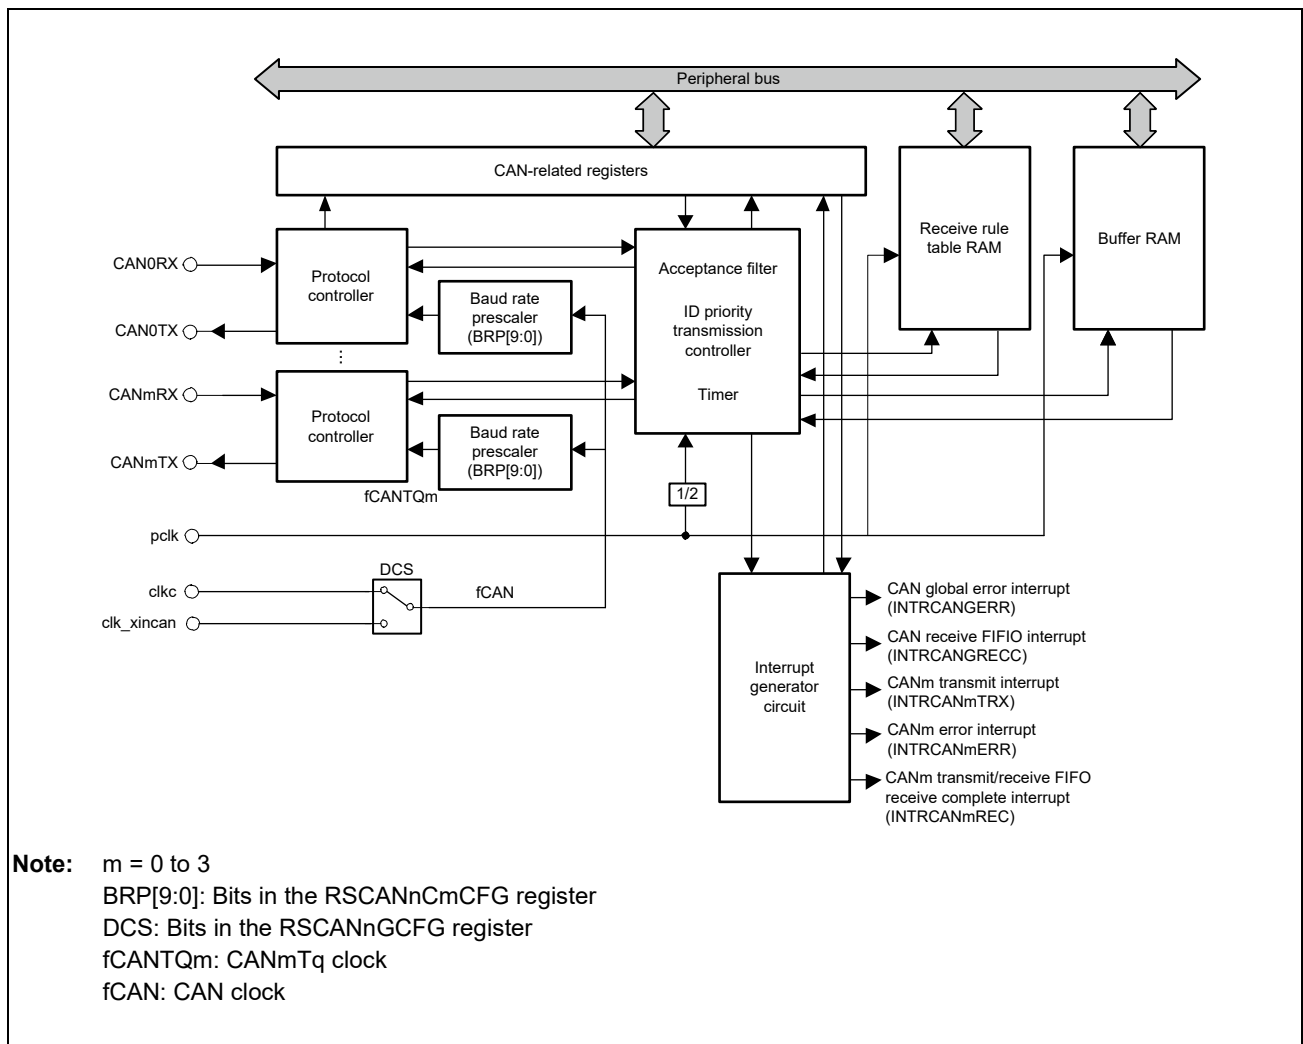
Peripheral bus

CAN-related registers

Receive rule table RAM

Buffer RAM

CAN0RX

Protocol controller

CAN0TX

Baud rate prescaler (BRP[9:0])

Acceptance filter

ID priority transmission controller

Timer

⋮

CANmRX

Protocol controller

CANmTX

Baud rate prescaler (BRP[9:0])

fCANTQm

1/2

pclk

DCS

clkc

fCAN

clk_xincan

Interrupt generator circuit

CAN global error interrupt (INTRCANGERR)

CAN receive FIFIO interrupt (INTRCANGRECC)

CANm transmit interrupt (INTRCANmTRX)

CANm error interrupt (INTRCANmERR)

CANm transmit/receive FIFO receive complete interrupt (INTRCANmREC)

Note: m = 0 to 3
BRP[9:0]: Bits in the RSCANnCmCFG register
DCS: Bits in the RSCANnGCFG register
fCANTQm: CANmTq clock
fCAN: CAN clock